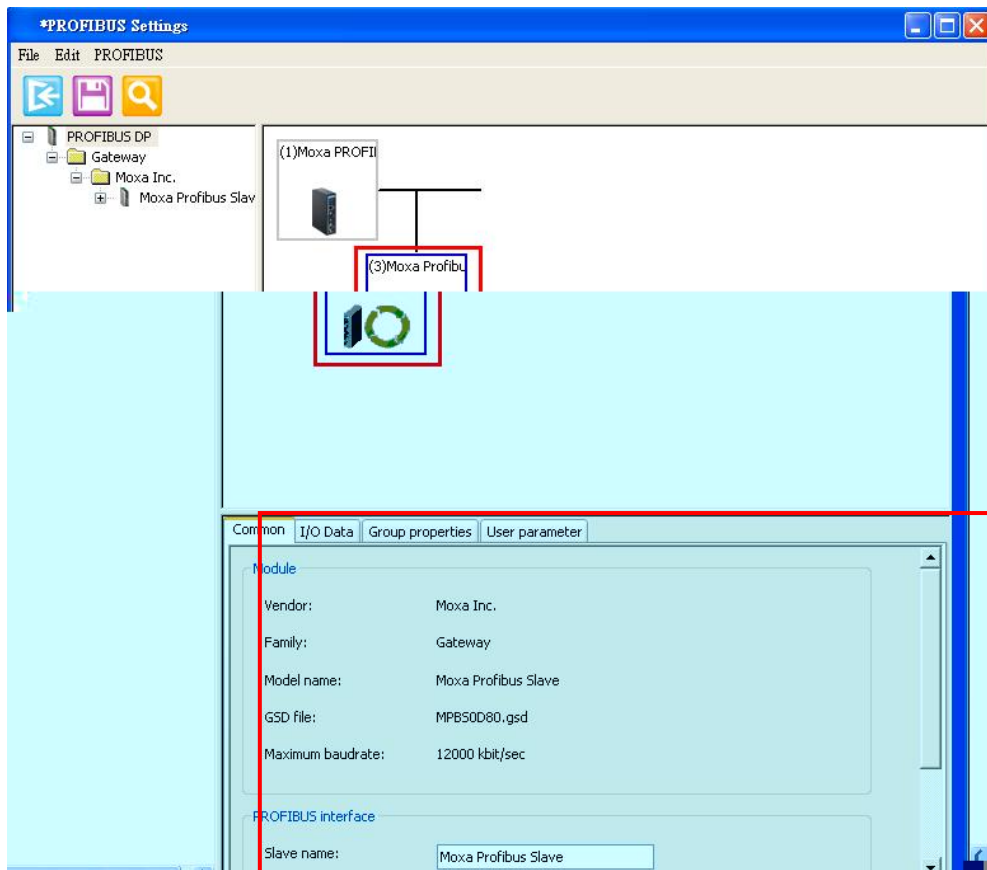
*PROFIBUS Settings

File Edit PROFIBUS

PROFIBUS DP
Gateway
Moxa Inc.
Moxa Profibus Slav

(1)Moxa PROFI

(3)Moxa Profibu

Common | I/O Data | Group properties | User parameter

Module

Vendor: Moxa Inc.

Family: Gateway

Model name: Moxa Profibus Slave

GSD file: MPBS0D80.gsd

Maximum baudrate: 12000 kbit/sec

PROFIBUS interface

Slave name: Moxa Profibus Slave